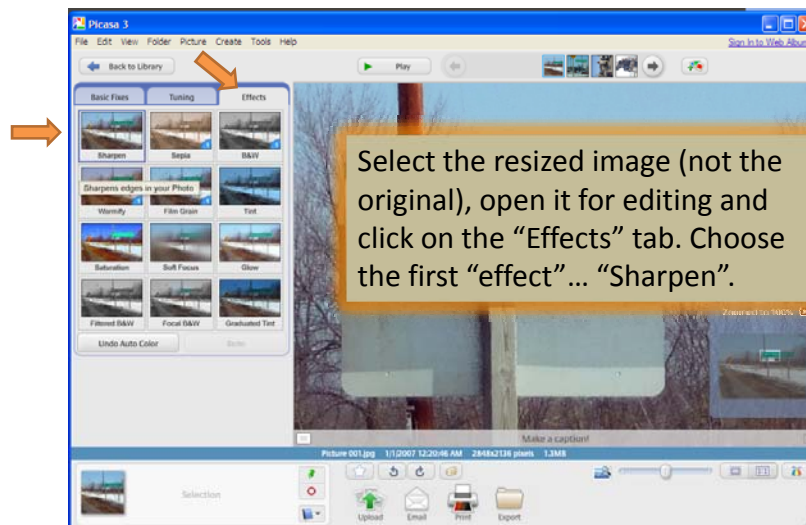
Picasa 3

File Edit View Folder Picture Create Tools Help

Sign In to Web Albums

Back to Library

Play

Basic Fixes | Tuning | Effects

Sharpen | Sepia | B&W

Sharpens edges in your Photo

Warmify | Film Grain | Tint

Saturation | Soft Focus | Glow

Filtered B&W | Focal B&W | Graduated Tint

Undo Auto Color | Redo

Select the resized image (not the original), open it for editing and click on the “Effects” tab. Choose the first “effect”… “Sharpen”.

Zoomed to 90%

Make a caption!

Picture 001.jpg 1/1/2007 12:20:46 AM 2848x2136 pixels 1.3MB

Selection

Upload | Email | Print | Export